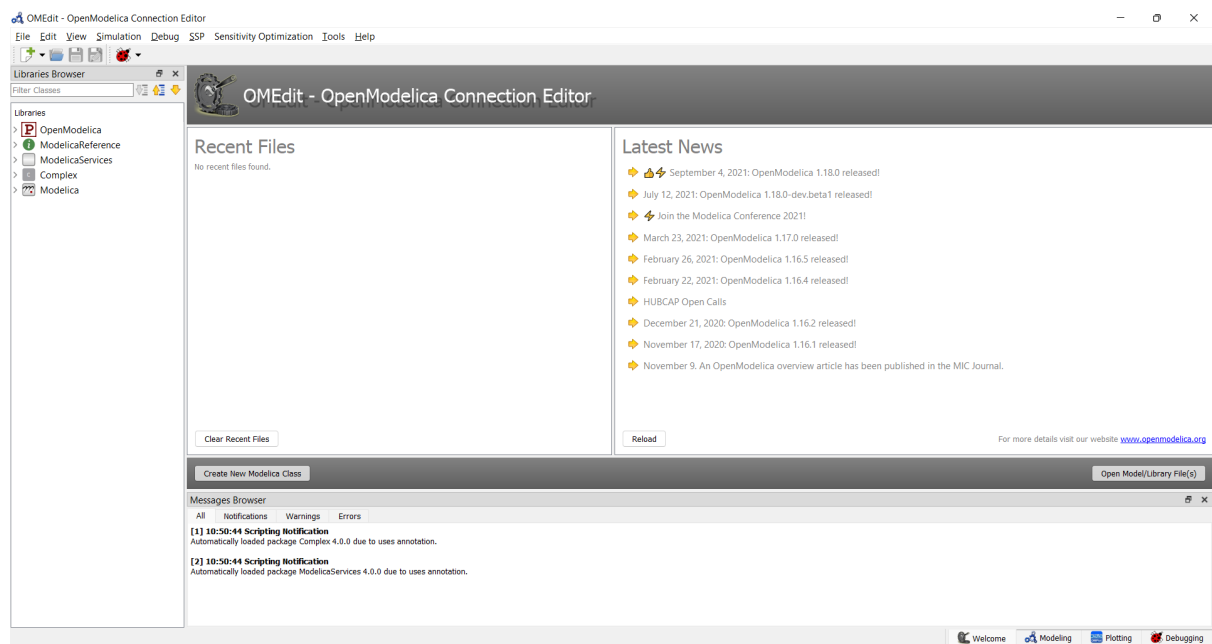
OMEdit - OpenModelica Connection Editor

File Edit View Simulation Debug SSP Sensitivity Optimization Tools Help

Libraries Browser

Filter Classes

Libraries
P OpenModelica
ModelicaReference
ModelicaServices
Complex
Modelica

OMEdit - OpenModelica Connection Editor

Recent Files

No recent files found.

Clear Recent Files

Latest News

September 4, 2021: OpenModelica 1.18.0 released!

July 12, 2021: OpenModelica 1.18.0-dev.beta1 released!

Join the Modelica Conference 2021!

March 23, 2021: OpenModelica 1.17.0 released!

February 26, 2021: OpenModelica 1.16.5 released!

February 22, 2021: OpenModelica 1.16.4 released!

HUBCAP Open Calls

December 21, 2020: OpenModelica 1.16.2 released!

November 17, 2020: OpenModelica 1.16.1 released!

November 9. An OpenModelica overview article has been published in the MIC Journal.

Reload

For more details visit our website www.openmodelica.org

Create New Modelica Class

Open Model/Library File(s)

Messages Browser

All Notifications Warnings Errors

[1] 10:50:44 Scripting Notification
Automatically loaded package Complex 4.0.0 due to uses annotation.

[2] 10:50:44 Scripting Notification
Automatically loaded package ModelicaServices 4.0.0 due to uses annotation.

Welcome Modeling Plotting Debugging